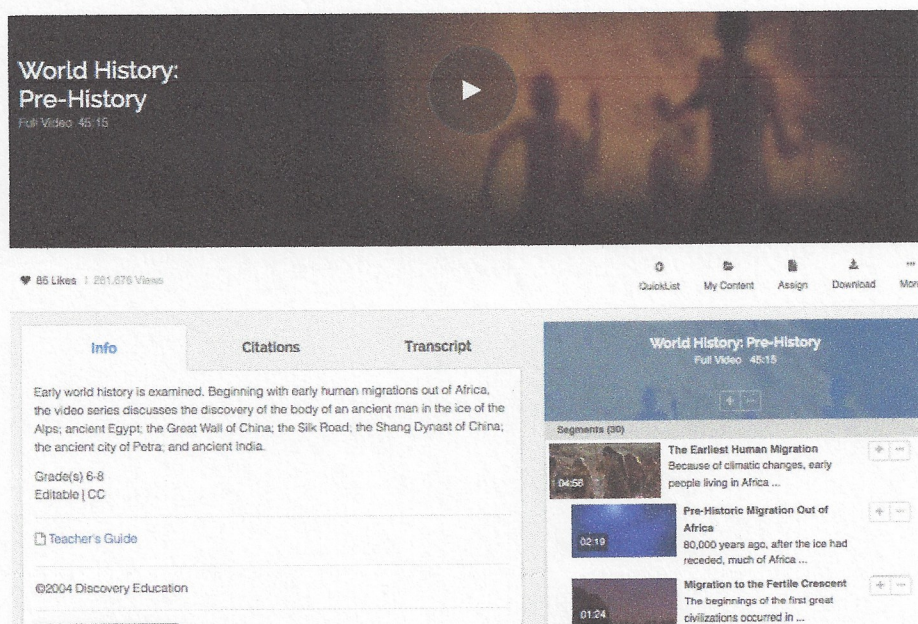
World History: Pre-History
Full Video 45:15

♥ 86 Likes | 261,676 Views

QuickList My Content Assign Download More

Info Citations Transcript

Early world history is examined. Beginning with early human migrations out of Africa, the video series discusses the discovery of the body of an ancient man in the ice of the Alps; ancient Egypt; the Great Wall of China; the Silk Road; the Shang Dynast of China; the ancient city of Petra; and ancient India.

Grade(s) 6-8
Editable | CC

Teacher's Guide

©2004 Discovery Education

World History: Pre-History
Full Video 45:15

Segments (30)

04:56
The Earliest Human Migration
Because of climatic changes, early people living in Africa ...

02:19
Pre-Historic Migration Out of Africa
80,000 years ago, after the ice had receded, much of Africa ...

01:24
Migration to the Fertile Crescent
The beginnings of the first great civilizations occurred in ...